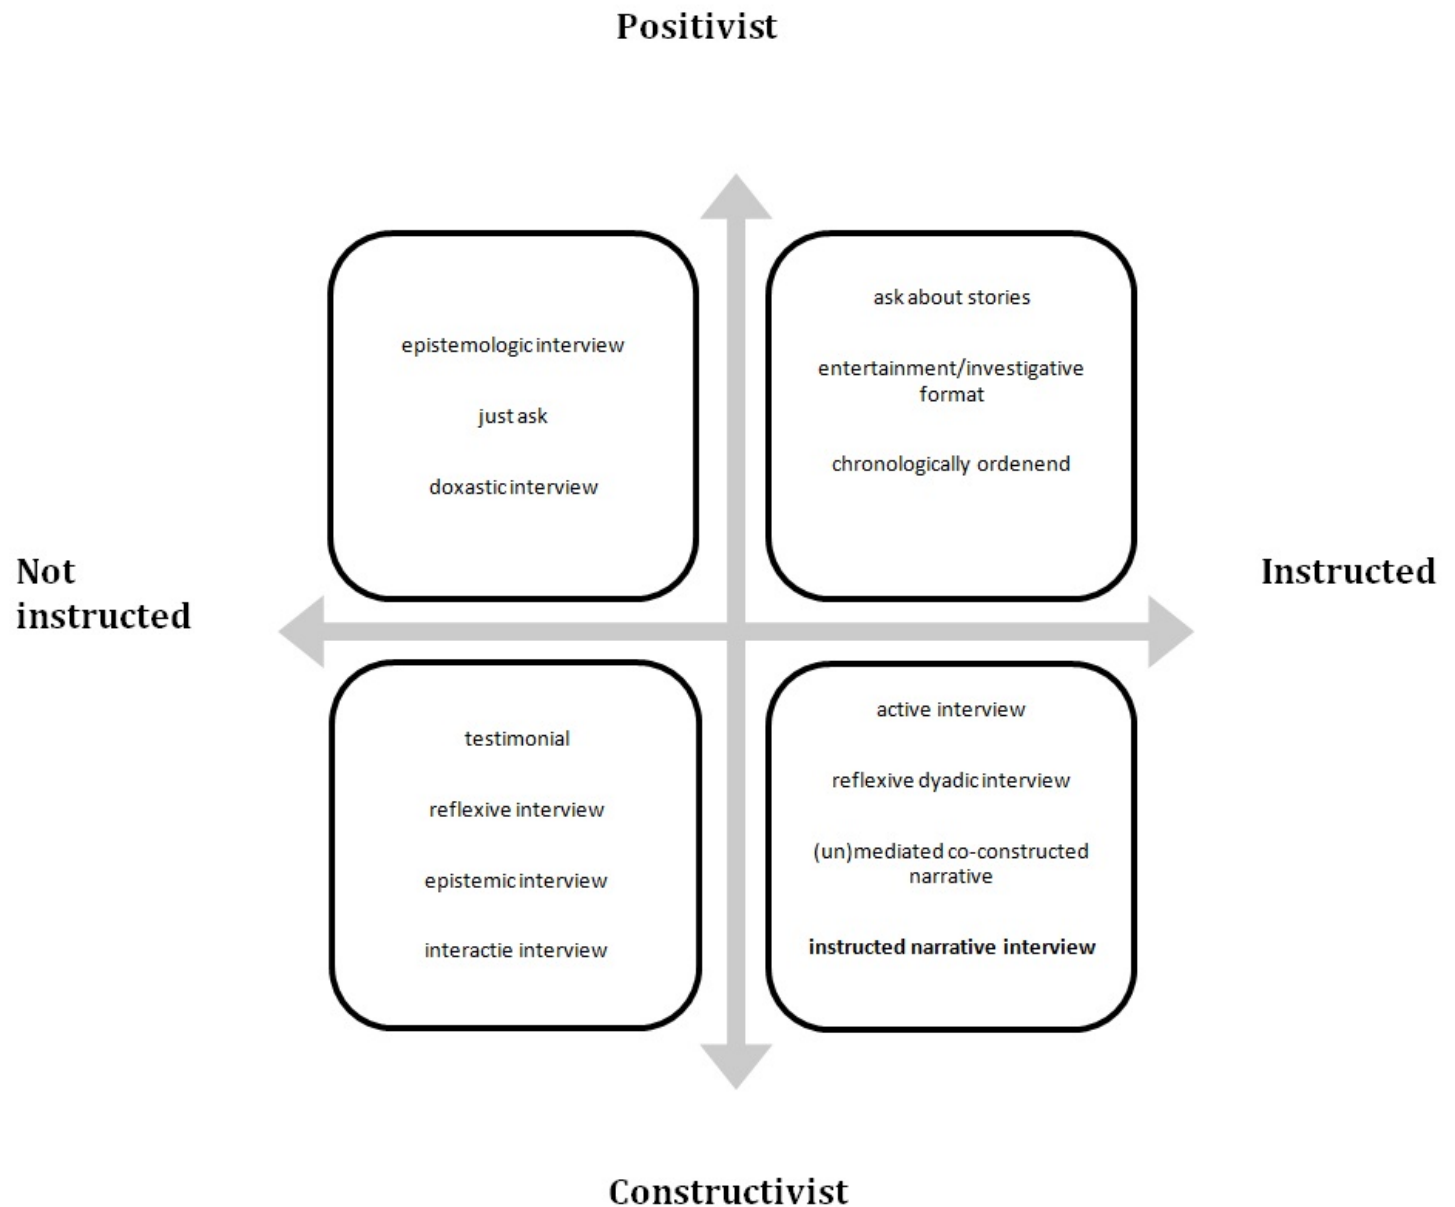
Positivist

epistemologic interview

just ask

doxastic interview

ask about stories

entertainment/investigative format

chronologically ordenend

Not instructed

Instructed

testimonial

reflexive interview

epistemic interview

interactie interview

active interview

reflexive dyadic interview

(un)mediated co-constructed narrative

**instructed narrative interview**

Constructivist